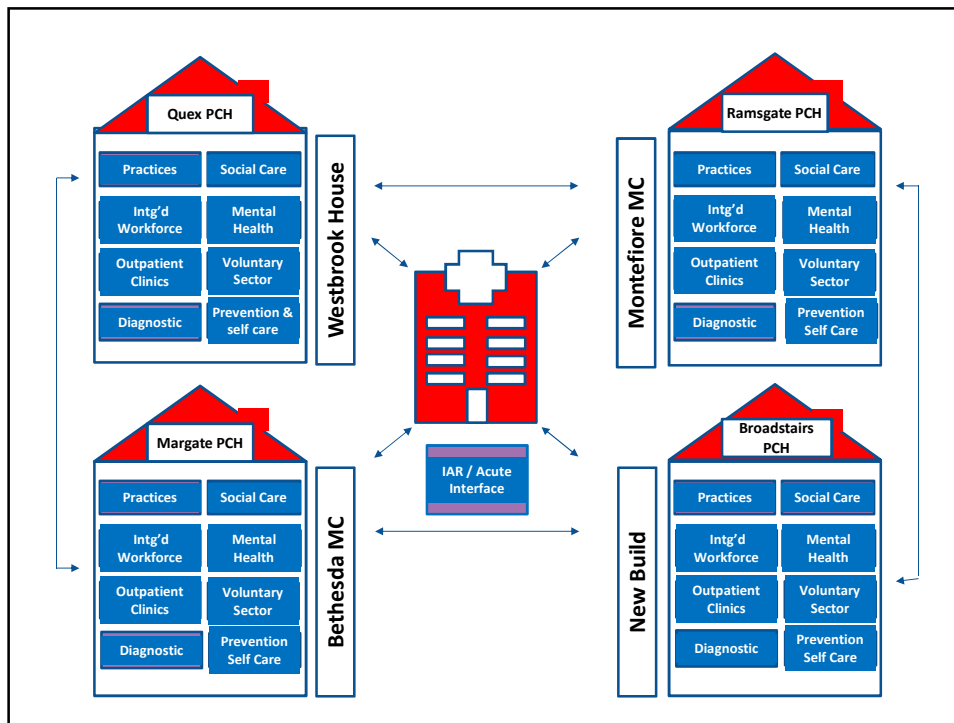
Quex PCH

Practices
Social Care
Intg'd Workforce
Mental Health
Outpatient Clinics
Voluntary Sector
Diagnostic
Prevention & self care

Westbrook House

Ramsgate PCH

Practices
Social Care
Intg'd Workforce
Mental Health
Outpatient Clinics
Voluntary Sector
Diagnostic
Prevention Self Care

Montefiore MC

IAR / Acute Interface

Margate PCH

Practices
Social Care
Intg'd Workforce
Mental Health
Outpatient Clinics
Voluntary Sector
Diagnostic
Prevention Self Care

Bethesda MC

Broadstairs PCH

Practices
Social Care
Intg'd Workforce
Mental Health
Outpatient Clinics
Voluntary Sector
Diagnostic
Prevention Self Care

New Build